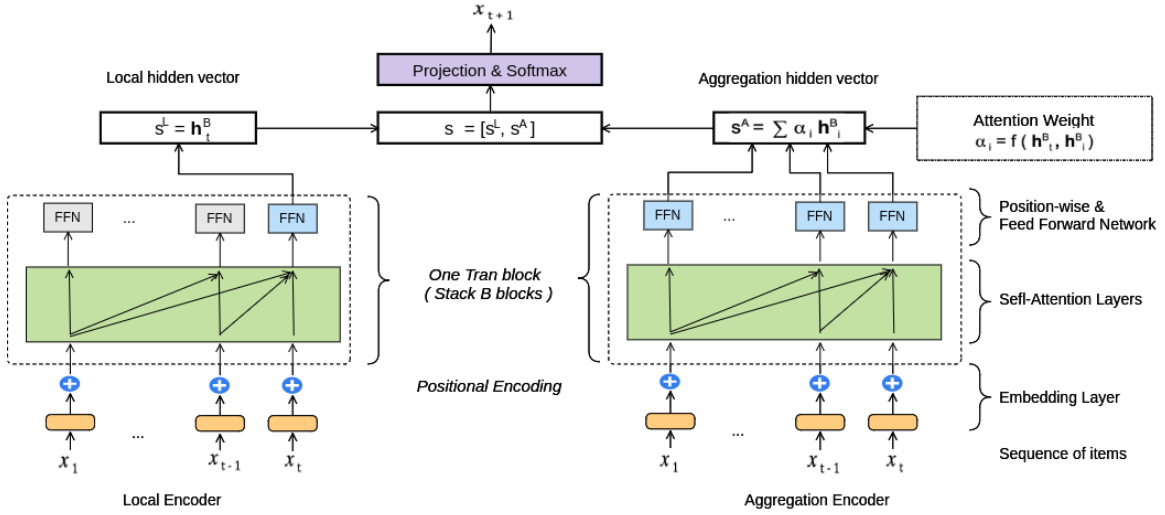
$x_{t+1}$

Projection & Softmax

Local hidden vector

Aggregation hidden vector

$s^L = \mathbf{h}^B_t$

$s = [s^L, s^A]$

$\mathbf{s}^A = \sum \alpha_i \mathbf{h}^B_i$

Attention Weight
$\alpha_i = f(\mathbf{h}^B_t, \mathbf{h}^B_i)$

FFN ... FFN FFN

FFN ... FFN FFN

Position-wise & Feed Forward Network

One Tran block
( Stack B blocks )

Sefl-Attention Layers

Positional Encoding

Embedding Layer

...

...

$x_1$ $x_{t-1}$ $x_t$

$x_1$ $x_{t-1}$ $x_t$

Sequence of items

Local Encoder

Aggregation Encoder